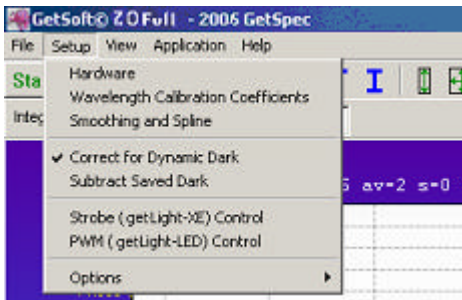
GetSoft© 2.0 Full - 2006 GetSpec

File Setup View Application Help

Sta

Integ

Hardware
Wavelength Calibration Coefficients
Smoothing and Spline

✔ Correct for Dynamic Dark
Subtract Saved Dark

Strobe ( getLight-XE) Control
PWM ( getLight-LED) Control

Options

I

5 av=2 s=0